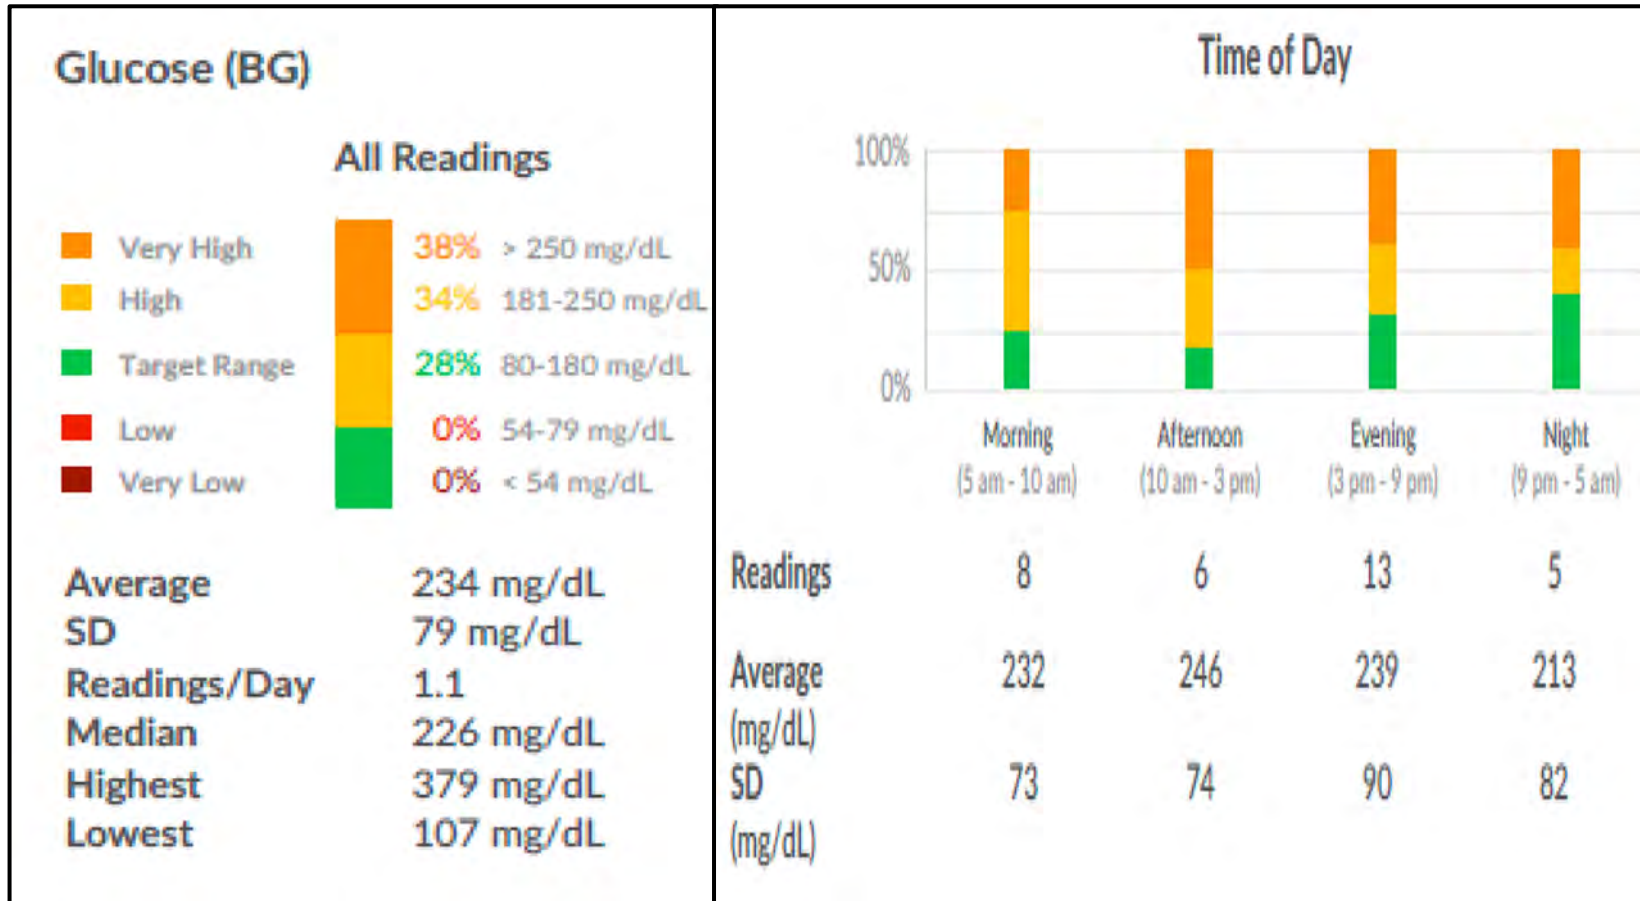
Glucose (BG)

All Readings

Very High 38% > 250 mg/dL
High 34% 181-250 mg/dL
Target Range 28% 80-180 mg/dL
Low 0% 54-79 mg/dL
Very Low 0% < 54 mg/dL

| | |
|---|---|
| Average | 234 mg/dL |
| SD | 79 mg/dL |
| Readings/Day | 1.1 |
| Median | 226 mg/dL |
| Highest | 379 mg/dL |
| Lowest | 107 mg/dL |

Time of Day

100%
50%
0%

| | Morning (5 am - 10 am) | Afternoon (10 am - 3 pm) | Evening (3 pm - 9 pm) | Night (9 pm - 5 am) |
|---|---|---|---|---|
| Readings | 8 | 6 | 13 | 5 |
| Average (mg/dL) | 232 | 246 | 239 | 213 |
| SD (mg/dL) | 73 | 74 | 90 | 82 |